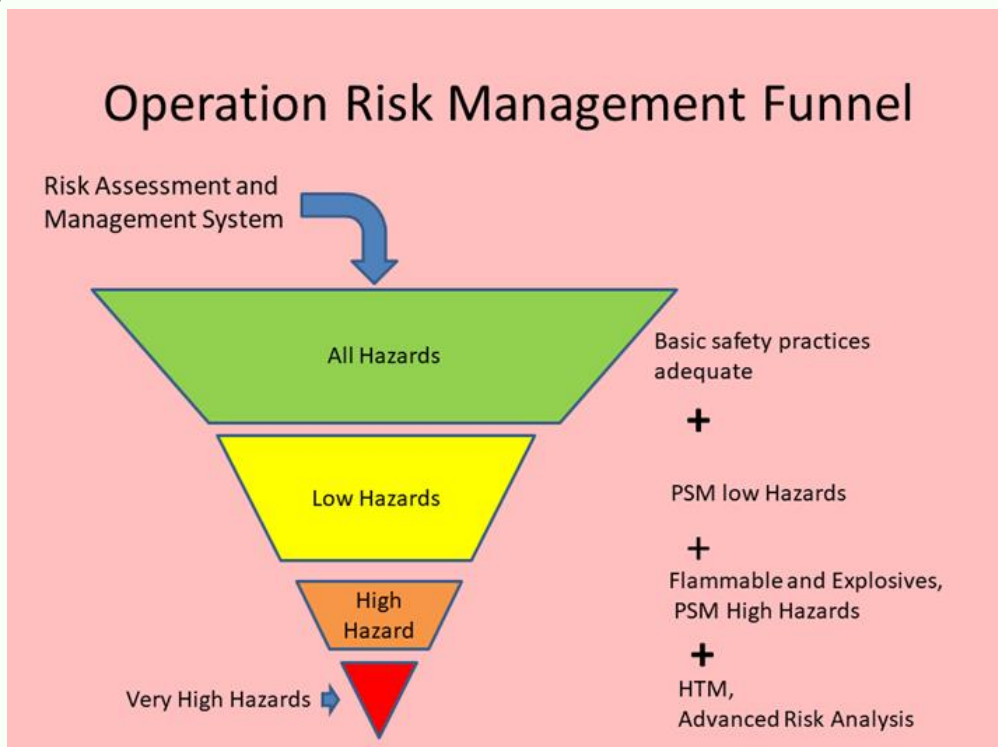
Operation Risk Management Funnel

Risk Assessment and Management System

All Hazards

Basic safety practices adequate

+

Low Hazards

PSM low Hazards

+

High Hazard

Flammable and Explosives, PSM High Hazards

+

Very High Hazards

HTM, Advanced Risk Analysis